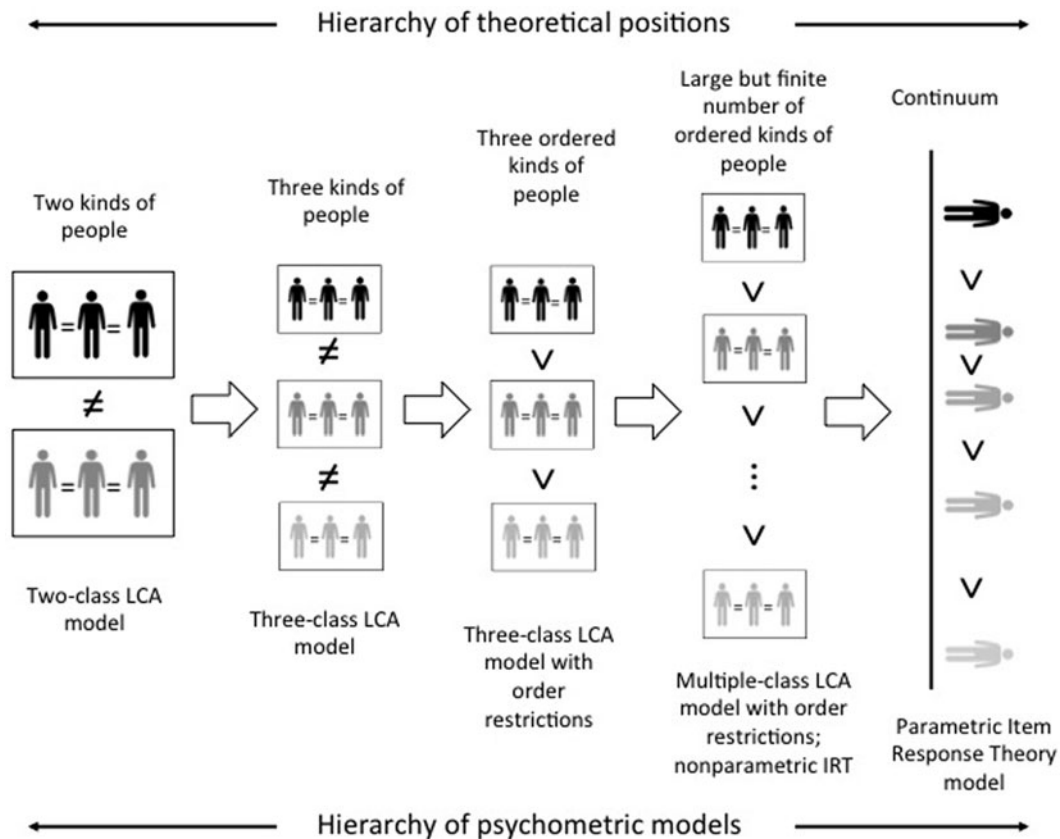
Hierarchy of theoretical positions

Two kinds of people

$=$ $=$

$\neq$

$=$ $=$

Two-class LCA model

Three kinds of people

$=$ $=$

$\neq$

$=$ $=$

$\neq$

$=$ $=$

Three-class LCA model

Three ordered kinds of people

$=$ $=$

$\vee$

$=$ $=$

$\vee$

$=$ $=$

Three-class LCA model with order restrictions

Large but finite number of ordered kinds of people

$=$ $=$

$\vee$

$=$ $=$

$\vee$

$\vdots$

$\vee$

$=$ $=$

Multiple-class LCA model with order restrictions; nonparametric IRT

Continuum

$\vee$

$\vee$

$\vee$

$\vee$

Parametric Item Response Theory model

Hierarchy of psychometric models